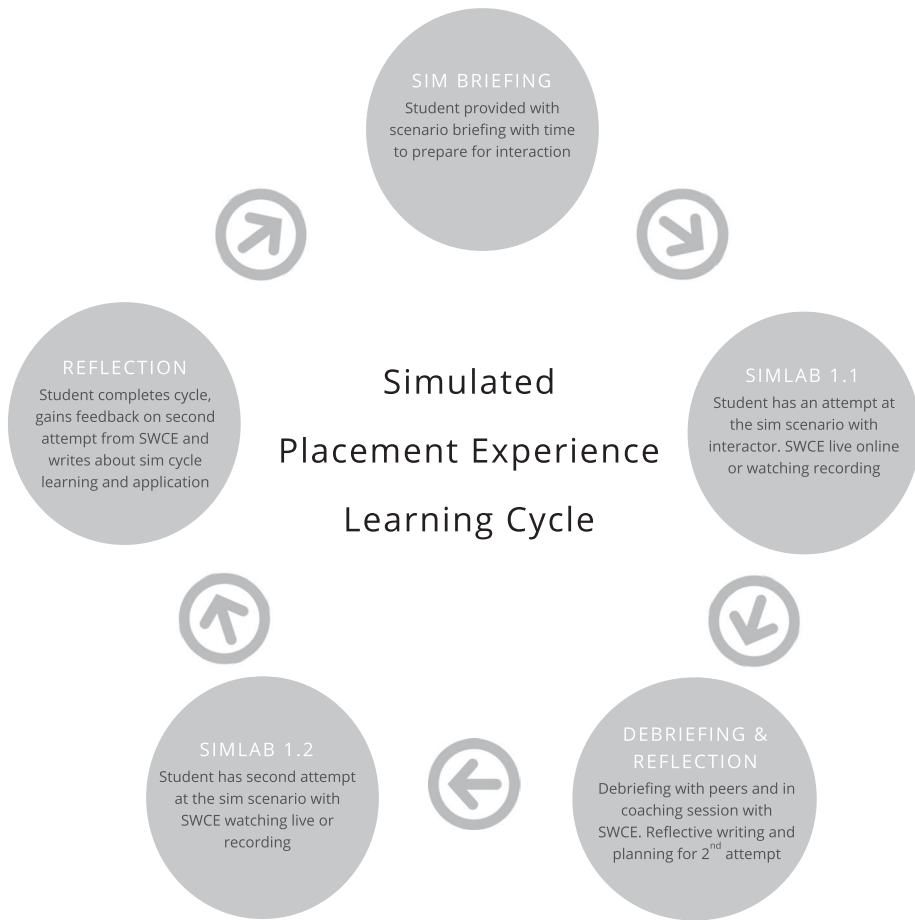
SIM BRIEFING
Student provided with scenario briefing with time to prepare for interaction

SIMLAB 1.1
Student has an attempt at the sim scenario with interactor. SWCE live online or watching recording

DEBRIEFING & REFLECTION
Debriefing with peers and in coaching session with SWCE. Reflective writing and planning for 2$^{nd}$ attempt

SIMLAB 1.2
Student has second attempt at the sim scenario with SWCE watching live or recording

REFLECTION
Student completes cycle, gains feedback on second attempt from SWCE and writes about sim cycle learning and application

Simulated
Placement Experience
Learning Cycle